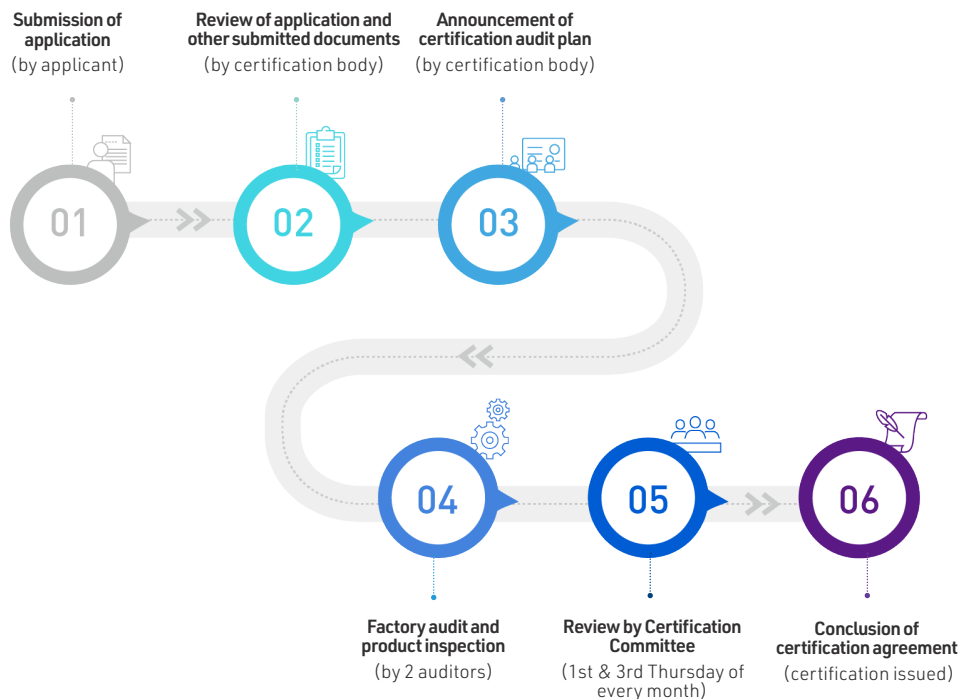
Submission of application
(by applicant)

Review of application and other submitted documents
(by certification body)

Announcement of certification audit plan
(by certification body)

01

02

03

04

05

06

Factory audit and product inspection
(by 2 auditors)

Review by Certification Committee
(1st & 3rd Thursday of every month)

Conclusion of certification agreement
(certification issued)